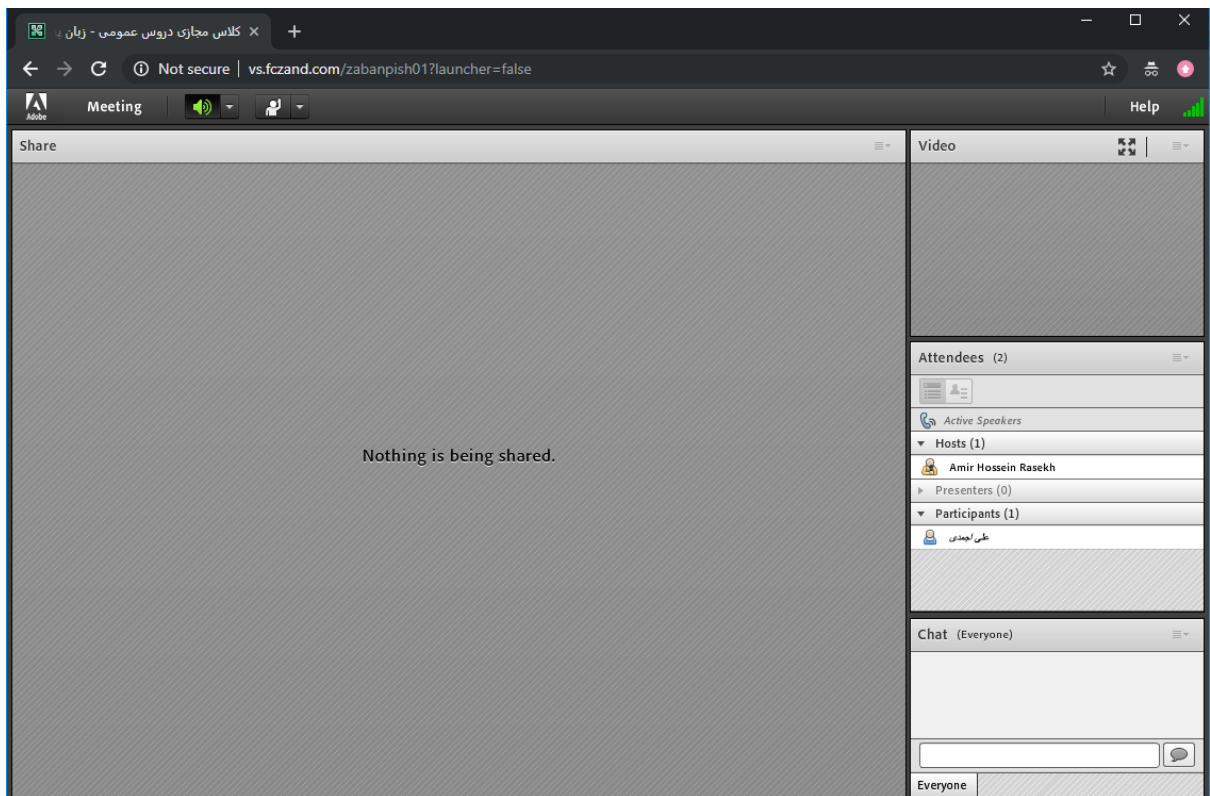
کلاس مجازی دروس عمومی - زبان پ ×
+

Not secure | vs.fczand.com/zabanpish01?launcher=false

Adobe
Meeting
Help

Share

Nothing is being shared.

Video

Attendees (2)

Active Speakers
Hosts (1)
Amir Hossein Rasekh
Presenters (0)
Participants (1)
علی احمدی

Chat (Everyone)

Everyone